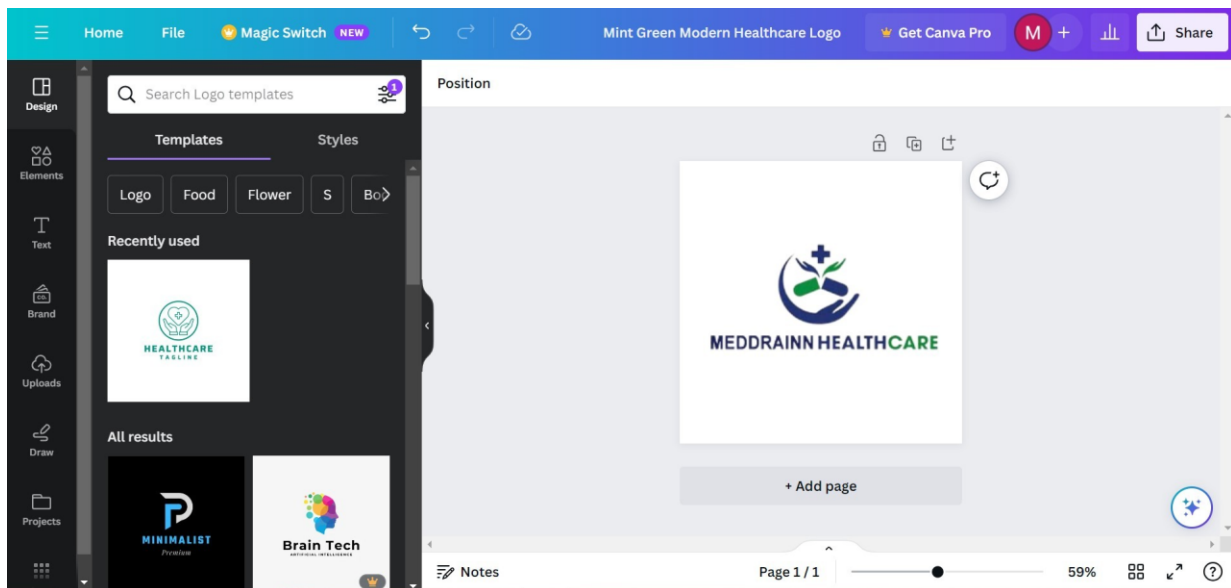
Home File Magic Switch NEW Mint Green Modern Healthcare Logo Get Canva Pro M + Share

Design
Elements
Text
Brand
Uploads
Draw
Projects

Search Logo templates 1

Templates Styles

Logo Food Flower S Bo

Recently used

HEALTHCARE
TAGLINE

All results

P
MINIMALIST
Premium

Brain Tech
ARTIFICIAL INTELLIGENCE

Position

MEDDRAINN HEALTHCARE

+ Add page

Notes Page 1 / 1 59% ?